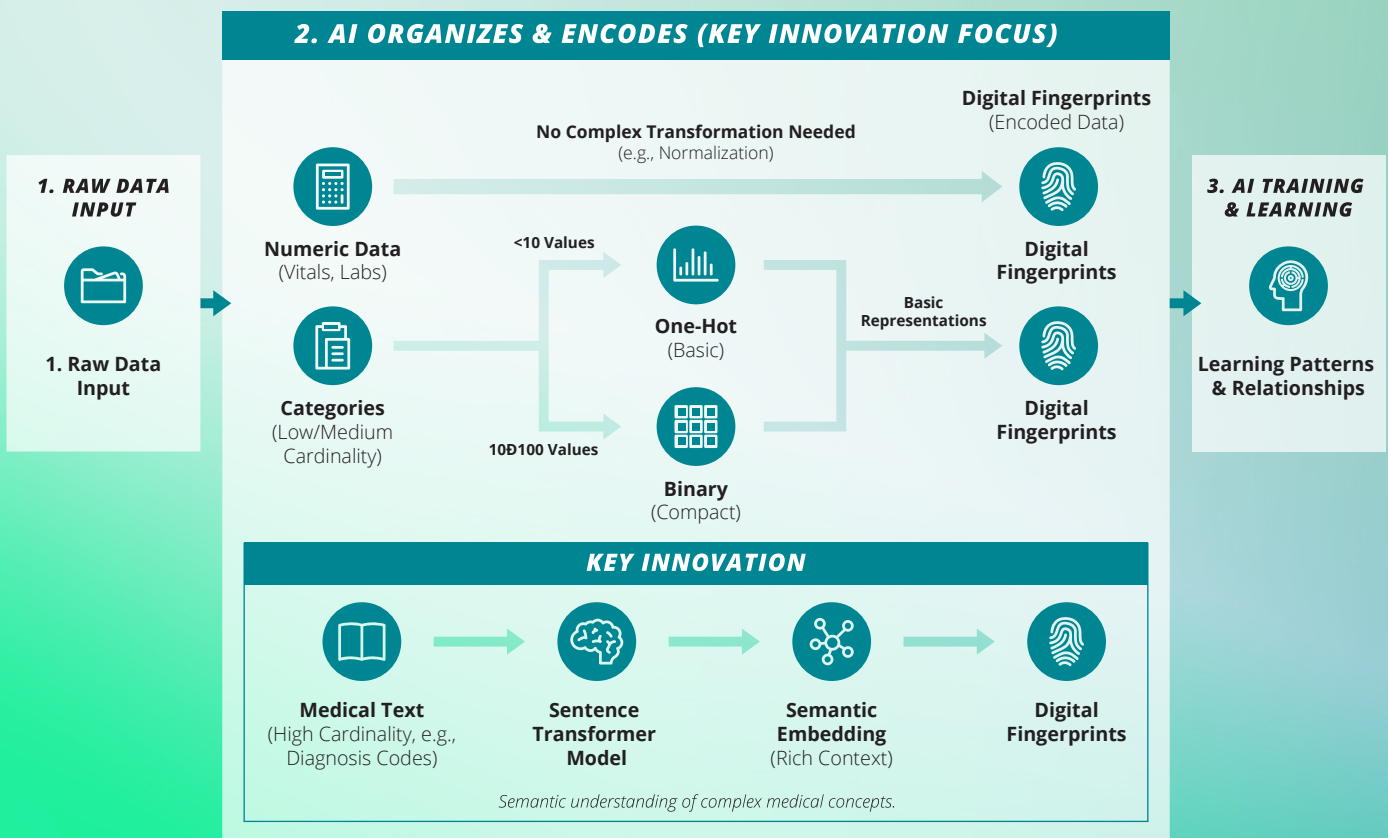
1. RAW DATA INPUT

1. Raw Data Input

2. AI ORGANIZES & ENCODES (KEY INNOVATION FOCUS)

Digital Fingerprints
(Encoded Data)

No Complex Transformation Needed
(e.g., Normalization)

Numeric Data
(Vitals, Labs)

<10 Values

One-Hot
(Basic)

Digital Fingerprints

Basic Representations

Categories
(Low/Medium Cardinality)

10Ð100 Values

Binary
(Compact)

Digital Fingerprints

KEY INNOVATION

Medical Text
(High Cardinality, e.g., Diagnosis Codes)

Sentence Transformer Model

Semantic Embedding
(Rich Context)

Digital Fingerprints

Semantic understanding of complex medical concepts.

3. AI TRAINING & LEARNING

Learning Patterns & Relationships